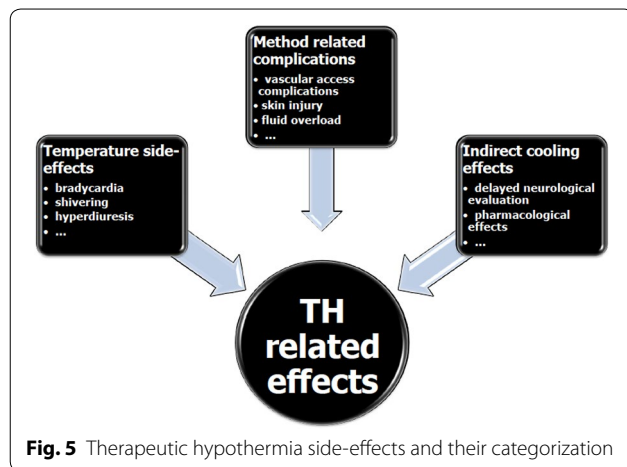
Method related complications
• vascular access complications
• skin injury
• fluid overload
• ...

Temperature side-effects
• bradycardia
• shivering
• hyperdiuresis
• ...

Indirect cooling effects
• delayed neurological evaluation
• pharmacological effects
• ...

TH related effects

**Fig. 5** Therapeutic hypothermia side-effects and their categorization